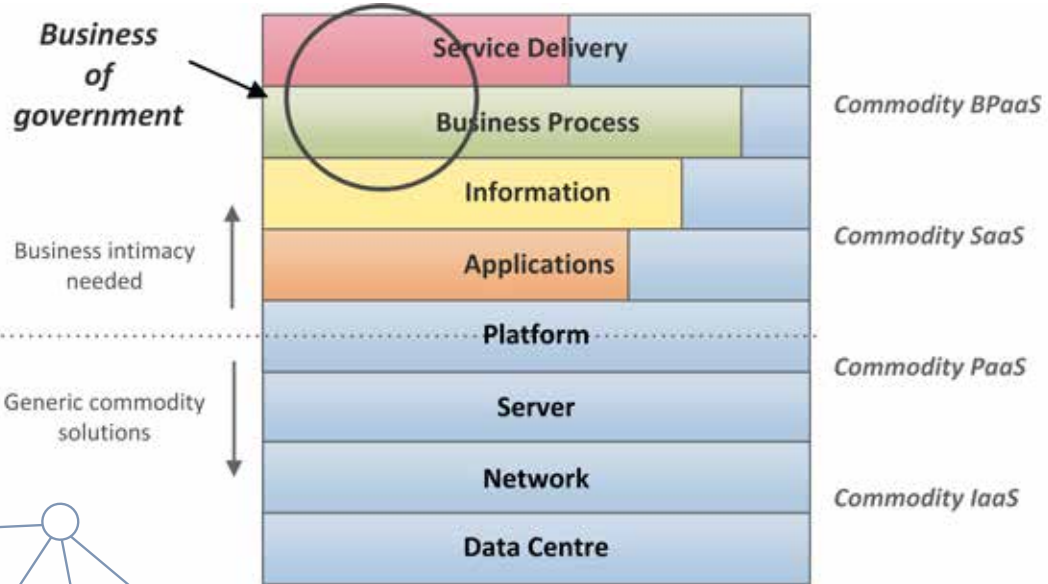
Business of government

Service Delivery

Business Process

Information

Applications

Platform

Server

Network

Data Centre

Business intimacy needed

Generic commodity solutions

Commodity BPaaS

Commodity SaaS

Commodity PaaS

Commodity IaaS